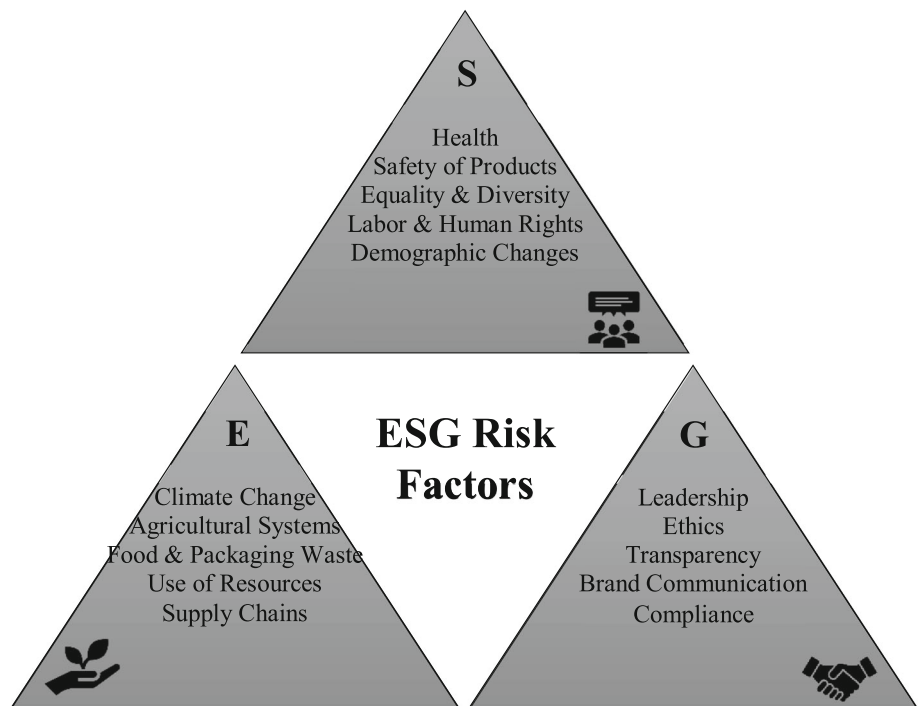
S

Health
Safety of Products
Equality & Diversity
Labor & Human Rights
Demographic Changes

E

Climate Change
Agricultural Systems
Food & Packaging Waste
Use of Resources
Supply Chains

ESG Risk Factors

G

Leadership
Ethics
Transparency
Brand Communication
Compliance